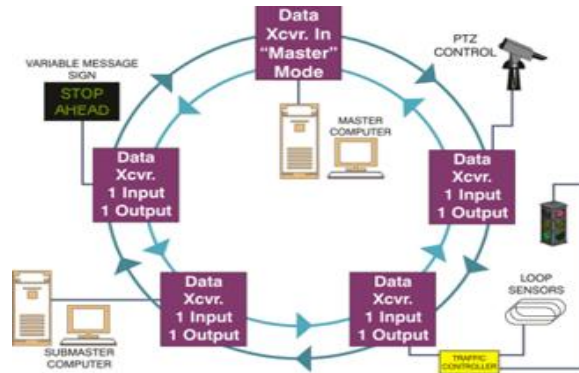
Data
Xcvr. In
"Master"
Mode

PTZ
CONTROL

VARIABLE MESSAGE
SIGN

STOP
AHEAD

MASTER
COMPUTER

Data
Xcvr.
1 Input
1 Output

Data
Xcvr.
1 Input
1 Output

LOOP
SENSORS

Data
Xcvr.
1 Input
1 Output

Data
Xcvr.
1 Input
1 Output

SUBMASTER
COMPUTER

TRAFFIC
CONTROLLER